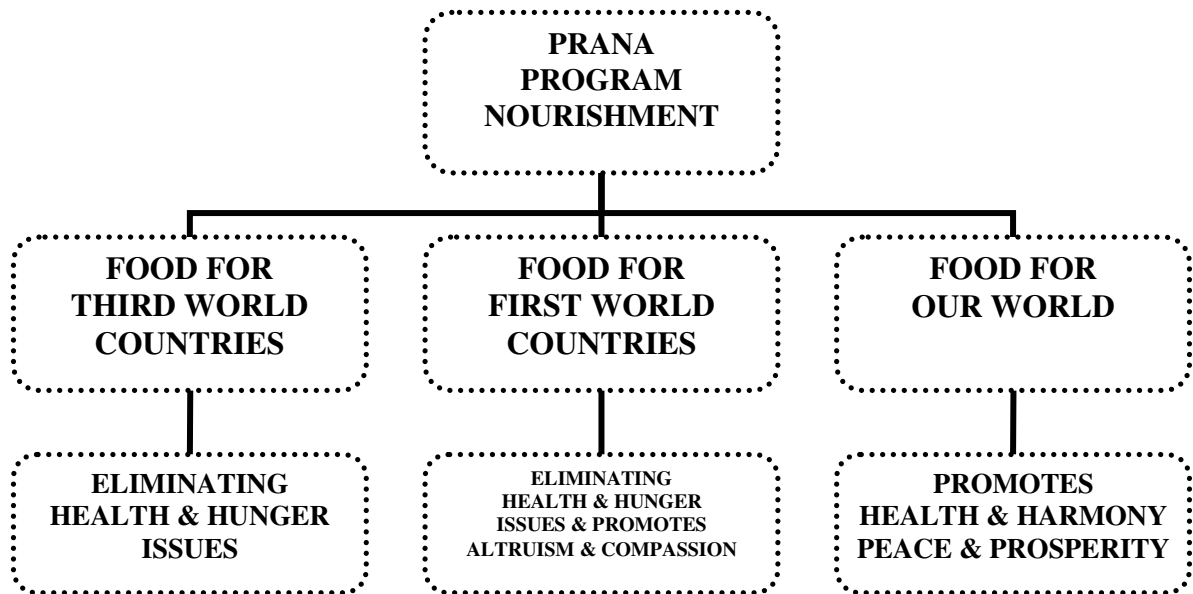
PRANA PROGRAM NOURISHMENT

FOOD FOR THIRD WORLD COUNTRIES

FOOD FOR FIRST WORLD COUNTRIES

FOOD FOR OUR WORLD

ELIMINATING HEALTH & HUNGER ISSUES

ELIMINATING HEALTH & HUNGER ISSUES & PROMOTES ALTRUISM & COMPASSION

PROMOTES HEALTH & HARMONY PEACE & PROSPERITY